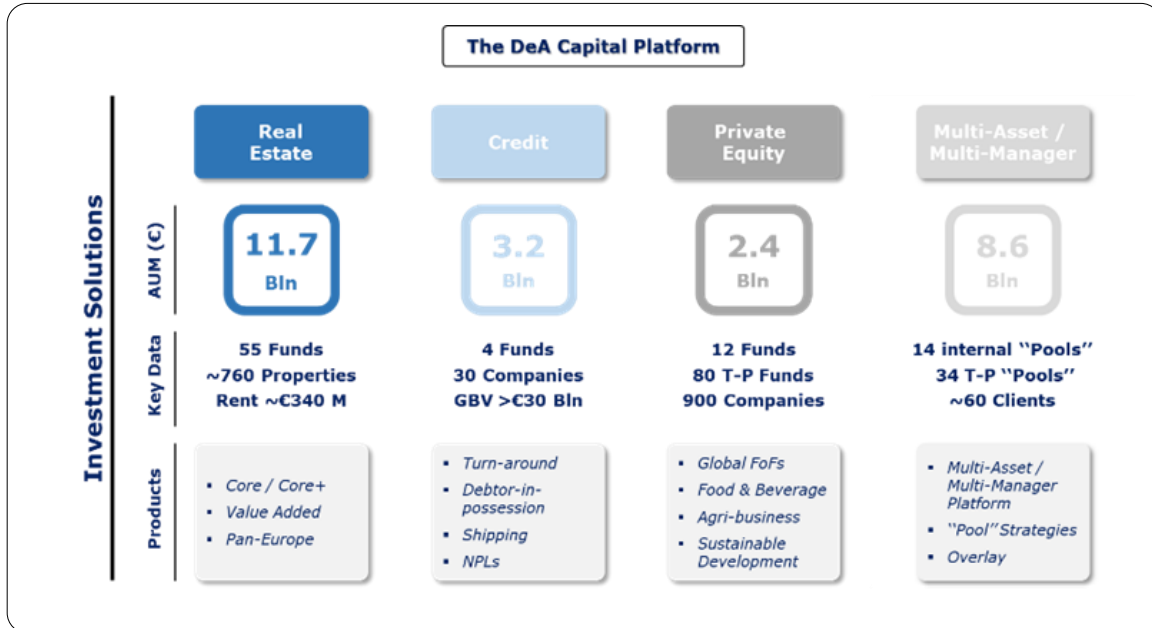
The DeA Capital Platform

Investment Solutions

Real Estate

Credit

Private Equity

Multi-Asset / Multi-Manager

AUM (€)

11.7 Bln

3.2 Bln

2.4 Bln

8.6 Bln

Key Data

55 Funds
~760 Properties
Rent ~€340 M

4 Funds
30 Companies
GBV >€30 Bln

12 Funds
80 T-P Funds
900 Companies

14 internal "Pools"
34 T-P "Pools"
~60 Clients

Products

- Core / Core+
- Value Added
- Pan-Europe

- Turn-around
- Debtor-in-possession
- Shipping
- NPLs

- Global FoFs
- Food & Beverage
- Agri-business
- Sustainable Development

- Multi-Asset / Multi-Manager Platform
- "Pool" Strategies
- Overlay